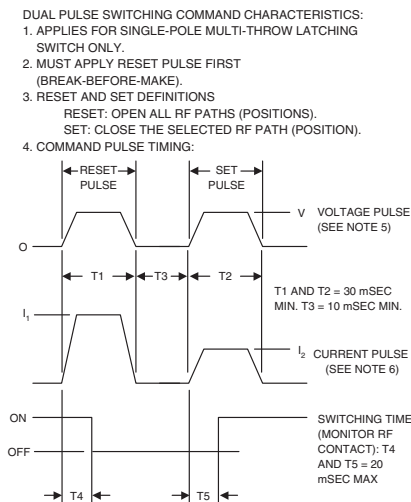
DUAL PULSE SWITCHING COMMAND CHARACTERISTICS:
1. APPLIES FOR SINGLE-POLE MULTI-THROW LATCHING SWITCH ONLY.
2. MUST APPLY RESET PULSE FIRST (BREAK-BEFORE-MAKE).
3. RESET AND SET DEFINITIONS
RESET: OPEN ALL RF PATHS (POSITIONS).
SET: CLOSE THE SELECTED RF PATH (POSITION).
4. COMMAND PULSE TIMING:

RESET PULSE

SET PULSE

V VOLTAGE PULSE (SEE NOTE 5)

O

T1

T3

T2

T1 AND T2 = 30 mSEC MIN. T3 = 10 mSEC MIN.

$I_1$

$I_2$ CURRENT PULSE (SEE NOTE 6)

ON

OFF

SWITCHING TIME (MONITOR RF CONTACT): T4 AND T5 = 20 mSEC MAX

T4

T5